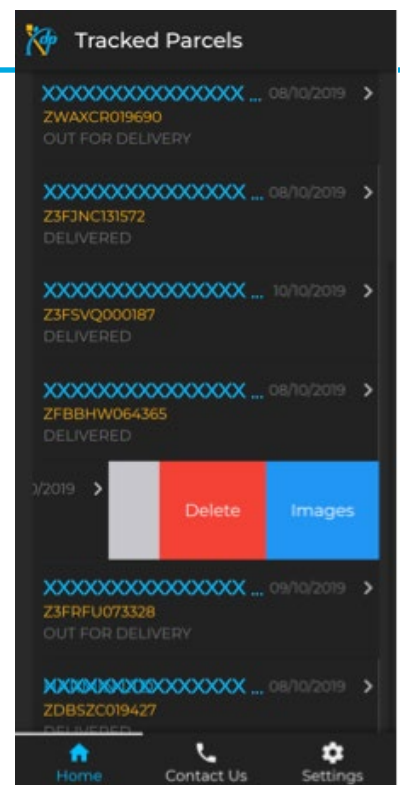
Tracked Parcels

XXXXXXXXXXXXXXX ... 08/10/2019 >
ZWAXCR019690
OUT FOR DELIVERY

XXXXXXXXXXXXXXX ... 08/10/2019 >
Z3FJNC131572
DELIVERED

XXXXXXXXXXXXXXX ... 10/10/2019 >
Z3FSVQ000187
DELIVERED

XXXXXXXXXXXXXXX ... 08/10/2019 >
ZFBBHW064365
DELIVERED

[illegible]/2019 >
Delete
Images

XXXXXXXXXXXXXXX ... 09/10/2019 >
Z3FRFU073328
OUT FOR DELIVERY

XXXXXXXXXXXXXXX ... 08/10/2019 >
ZDBSZC019427
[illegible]

Home
Contact Us
Settings